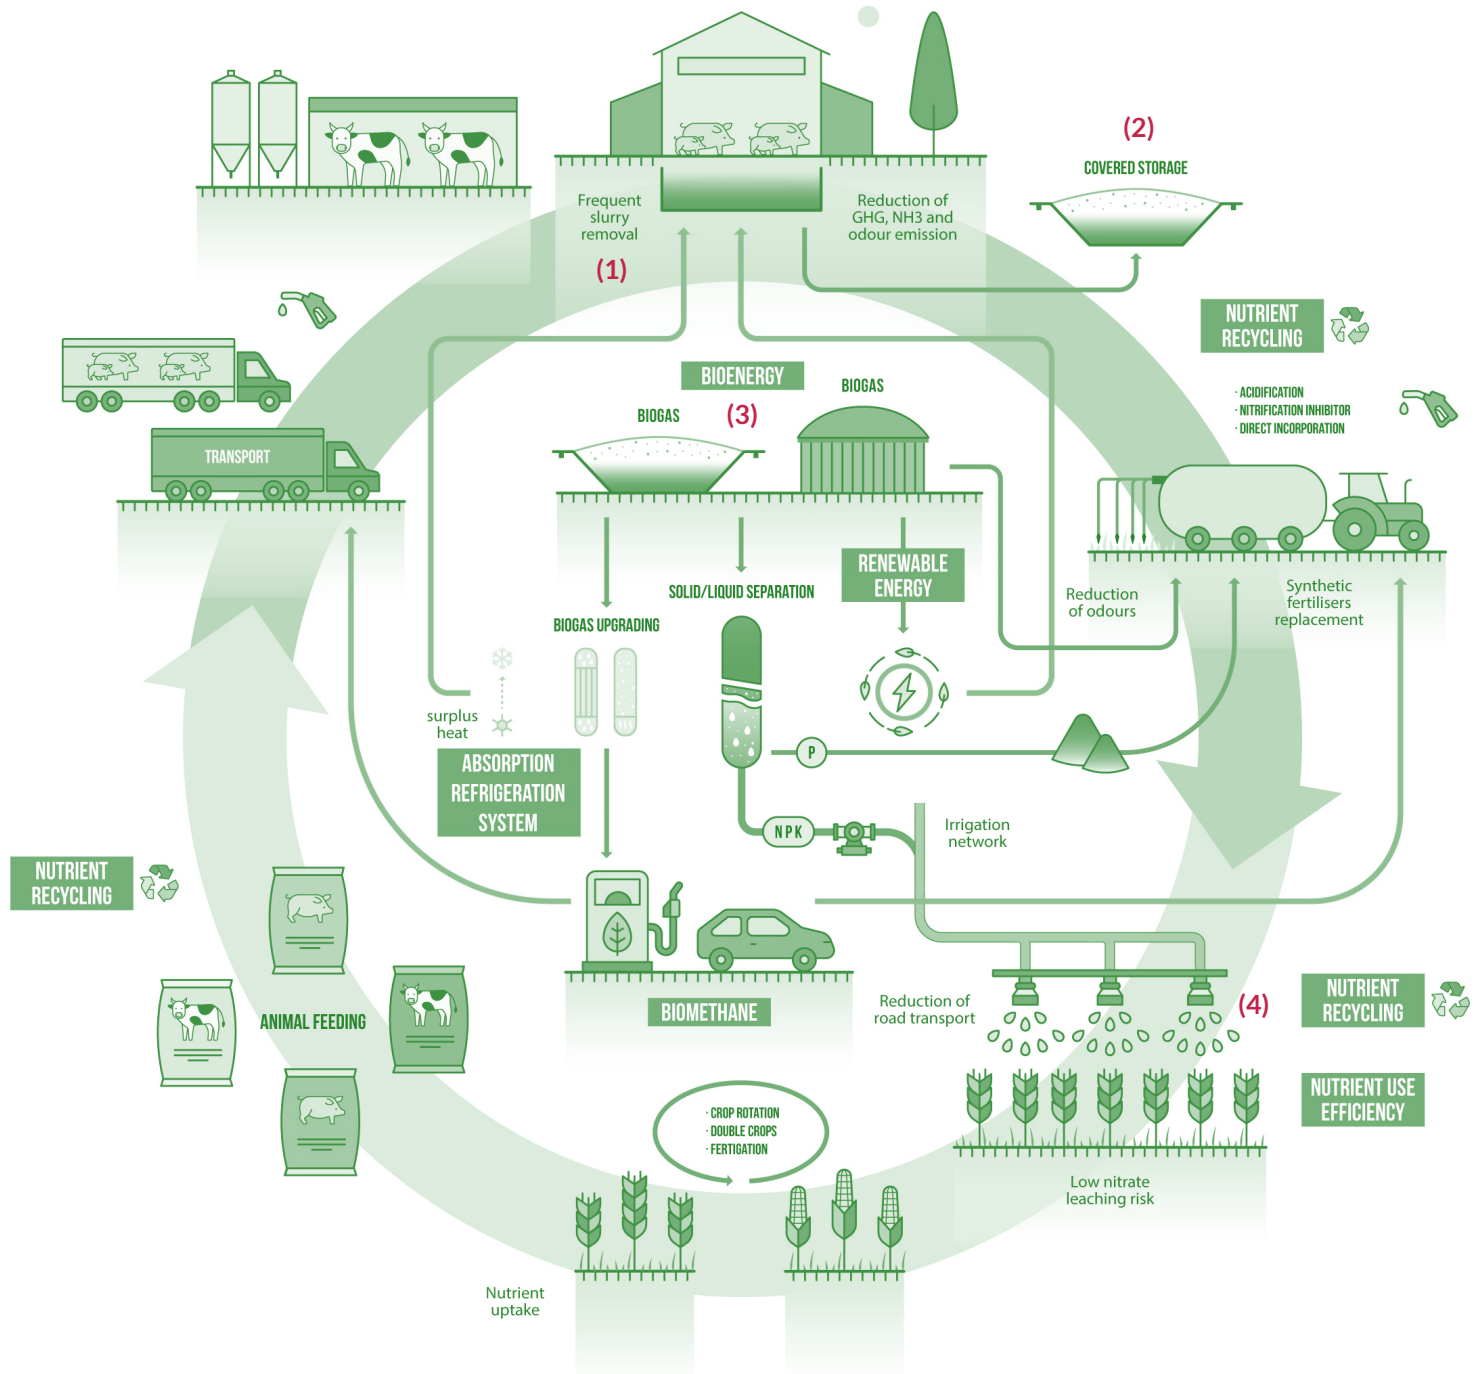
Frequent slurry removal

(1)

Reduction of GHG, NH3 and odour emission

(2)

COVERED STORAGE

NUTRIENT RECYCLING

· ACIDIFICATION
· NITRIFICATION INHIBITOR
· DIRECT INCORPORATION

TRANSPORT

BIOENERGY

BIOGAS

(3)

BIOGAS

RENEWABLE ENERGY

SOLID/LIQUID SEPARATION

BIOGAS UPGRADING

Reduction of odours

Synthetic fertilisers replacement

surplus heat

ABSORPTION REFRIGERATION SYSTEM

P

NPK

Irrigation network

NUTRIENT RECYCLING

ANIMAL FEEDING

BIOMETHANE

Reduction of road transport

(4)

NUTRIENT RECYCLING

NUTRIENT USE EFFICIENCY

· CROP ROTATION
· DOUBLE CROPS
· FERTIGATION

Low nitrate leaching risk

Nutrient uptake